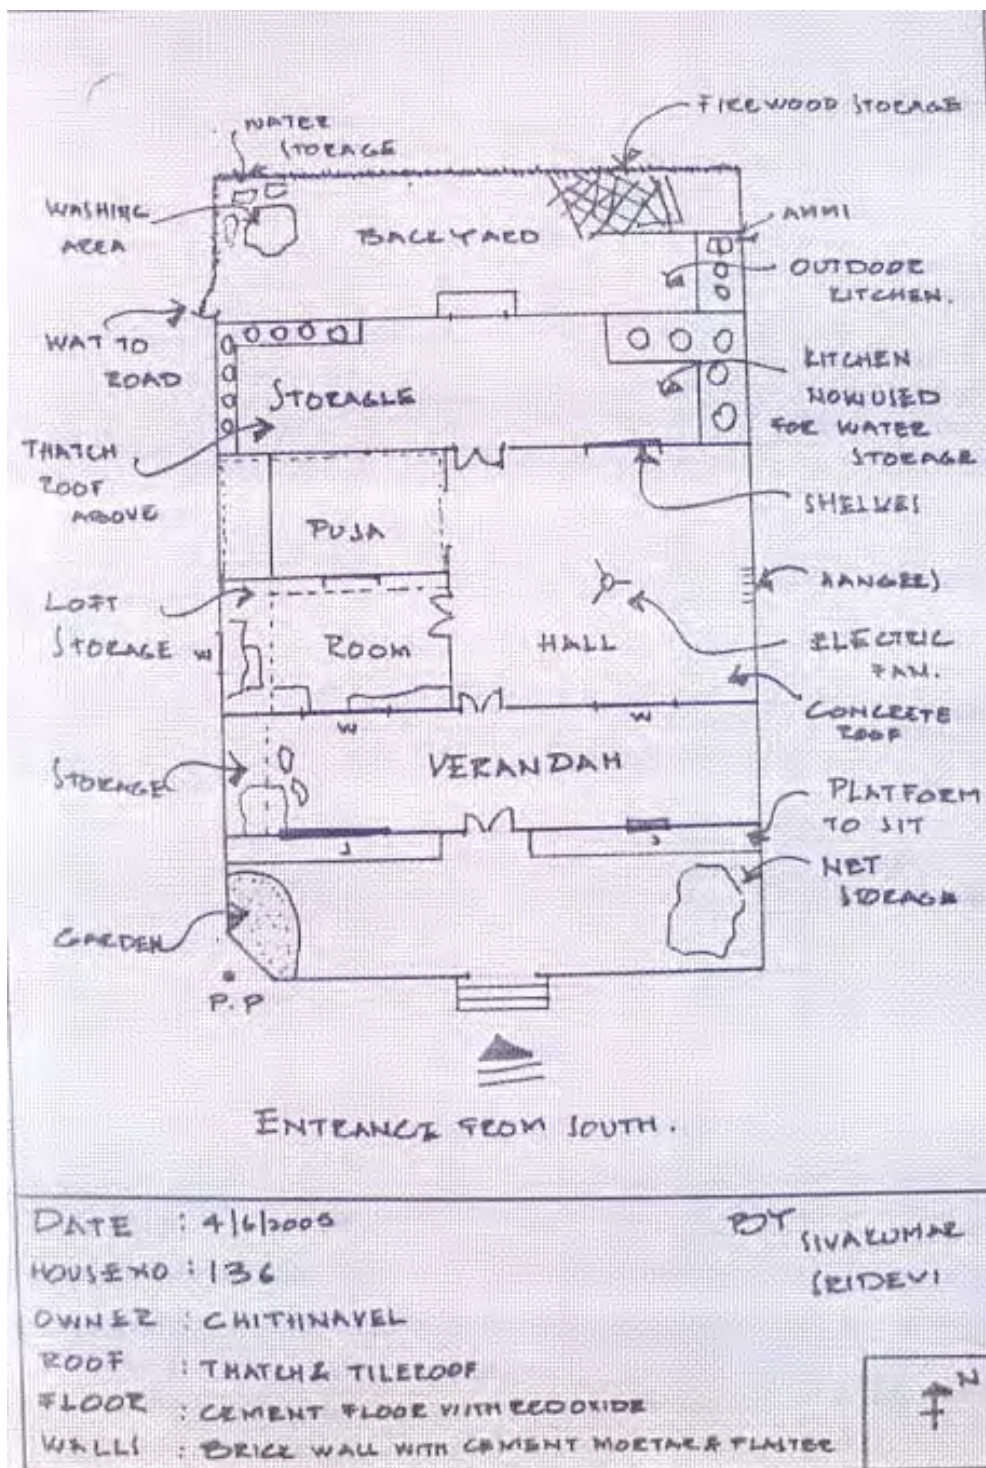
WATER STORAGE
FIREWOOD STORAGE
WASHING AREA
BACKYARD
AMMI
OUTDOOR KITCHEN.
WAY TO ROAD
STORAGE
KITCHEN NOW USED FOR WATER STORAGE
THATCH ROOF ABOVE
SHELVES
PUJA
HANGER)
LOFT STORAGE
W
ROOM
HALL
ELECTRIC FAN.
CONCRETE ROOF
W
W
STORAGE
VERANDAH
PLATFORM TO SIT
NET STORAGE
GARDEN
P.P
ENTRANCE FROM SOUTH.

DATE : 4/6/2005
HOUSE NO : 136
OWNER : CHITHIRAVEL
ROOF : THATCH & TILE ROOF
FLOOR : CEMENT FLOOR WITH RED OXIDE
WALLS : BRICK WALL WITH CEMENT MORTAR & PLASTER

BY SIVAKUMAR SRIDEVI

N